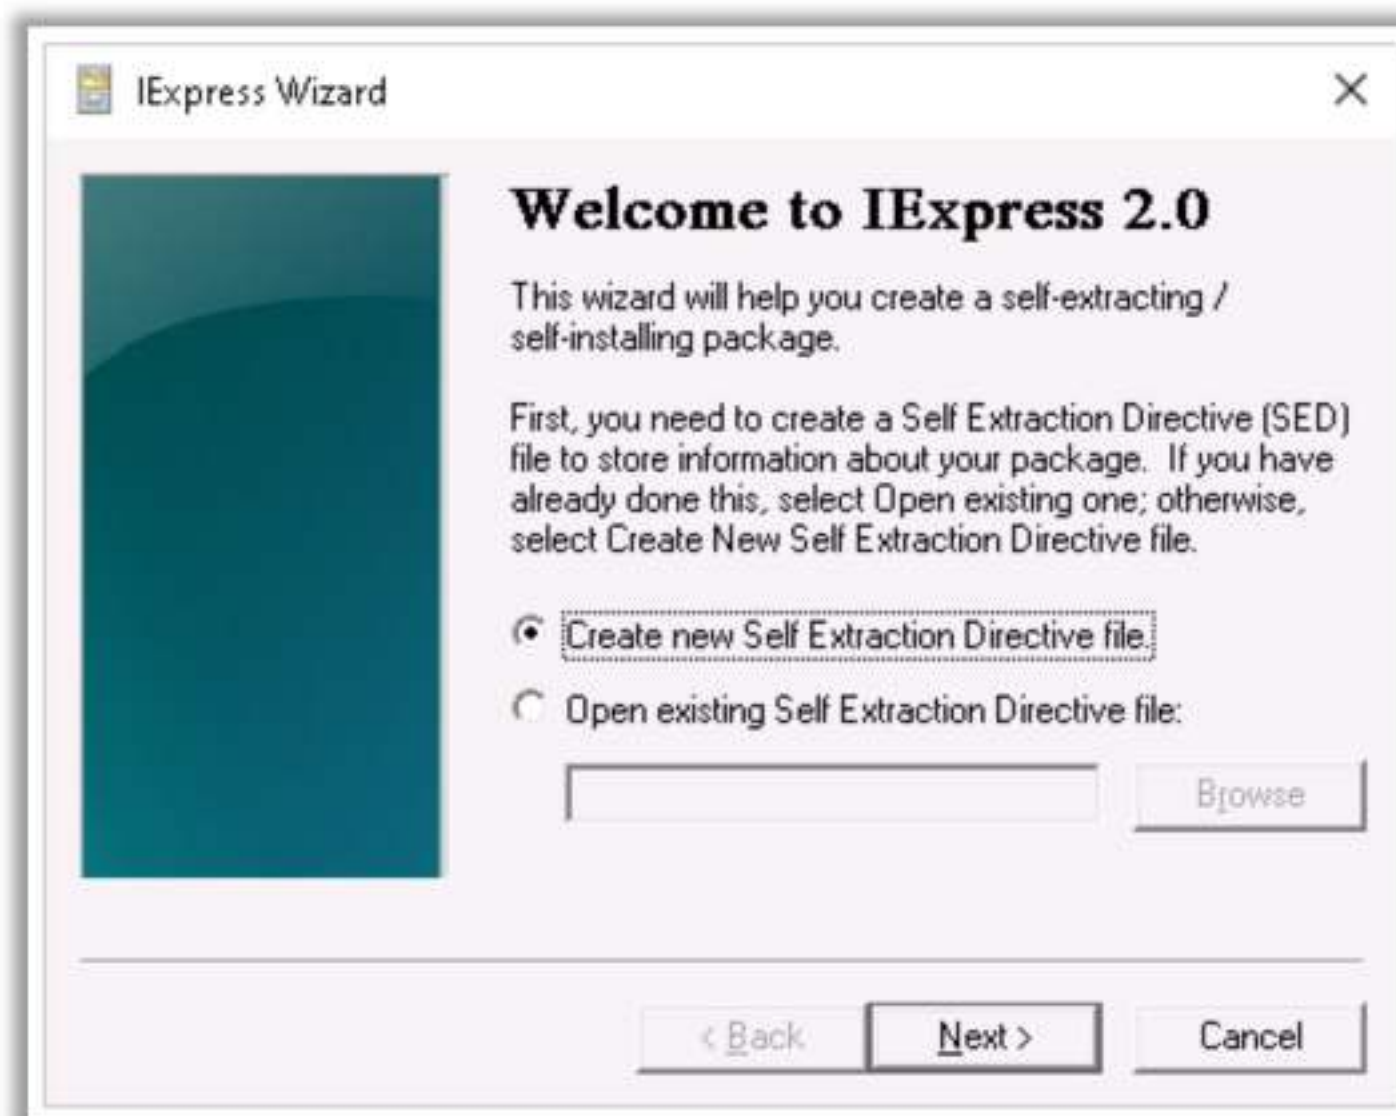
IExpress Wizard

X

Welcome to IExpress 2.0

This wizard will help you create a self-extracting / self-installing package.

First, you need to create a Self Extraction Directive (SED) file to store information about your package. If you have already done this, select Open existing one; otherwise, select Create New Self Extraction Directive file.

Create new Self Extraction Directive file.

Open existing Self Extraction Directive file:

Browse

< Back

Next >

Cancel